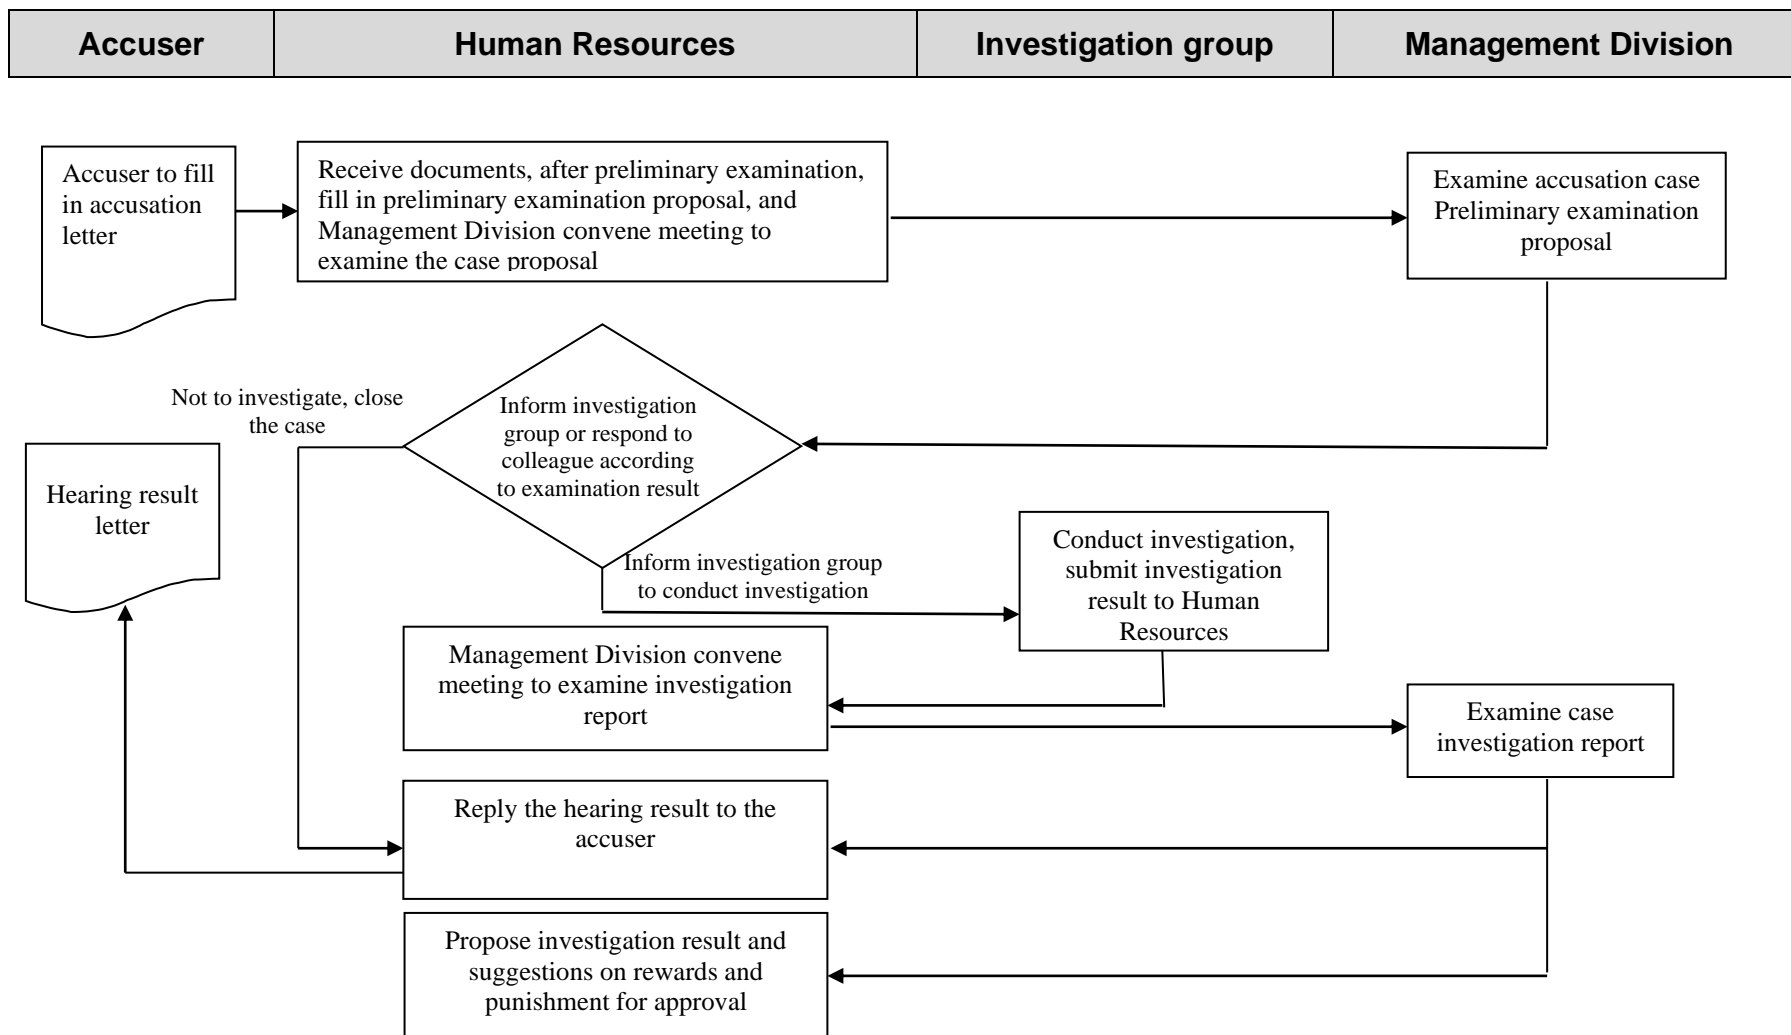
| Accuser | Human Resources | Investigation group | Management Division |
|---|---|---|---|

Accuser to fill in accusation letter

Receive documents, after preliminary examination, fill in preliminary examination proposal, and Management Division convene meeting to examine the case proposal

Examine accusation case Preliminary examination proposal

Not to investigate, close the case

Inform investigation group or respond to colleague according to examination result

Hearing result letter

Inform investigation group to conduct investigation

Conduct investigation, submit investigation result to Human Resources

Management Division convene meeting to examine investigation report

Examine case investigation report

Reply the hearing result to the accuser

Propose investigation result and suggestions on rewards and punishment for approval